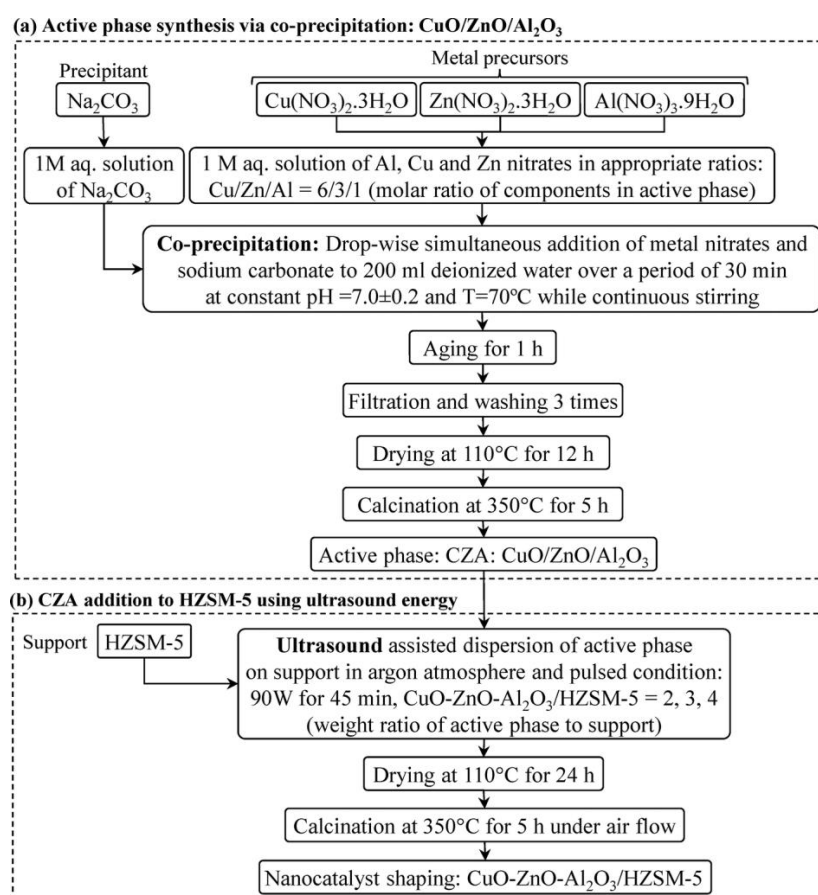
(a) Active phase synthesis via co-precipitation: $CuO/ZnO/Al_2O_3$

Precipitant

$Na_2CO_3$

Metal precursors

$Cu(NO_3)_2.3H_2O$

$Zn(NO_3)_2.3H_2O$

$Al(NO_3)_3.9H_2O$

1M aq. solution of $Na_2CO_3$

1 M aq. solution of Al, Cu and Zn nitrates in appropriate ratios: Cu/Zn/Al = 6/3/1 (molar ratio of components in active phase)

Co-precipitation: Drop-wise simultaneous addition of metal nitrates and sodium carbonate to 200 ml deionized water over a period of 30 min at constant pH =7.0±0.2 and T=70°C while continuous stirring

Aging for 1 h

Filtration and washing 3 times

Drying at 110°C for 12 h

Calcination at 350°C for 5 h

Active phase: CZA: $CuO/ZnO/Al_2O_3$

(b) CZA addition to HZSM-5 using ultrasound energy

Support

HZSM-5

Ultrasound assisted dispersion of active phase on support in argon atmosphere and pulsed condition: 90W for 45 min, $CuO\text{-}ZnO\text{-}Al_2O_3/HZSM\text{-}5$ = 2, 3, 4 (weight ratio of active phase to support)

Drying at 110°C for 24 h

Calcination at 350°C for 5 h under air flow

Nanocatalyst shaping: $CuO\text{-}ZnO\text{-}Al_2O_3/HZSM\text{-}5$